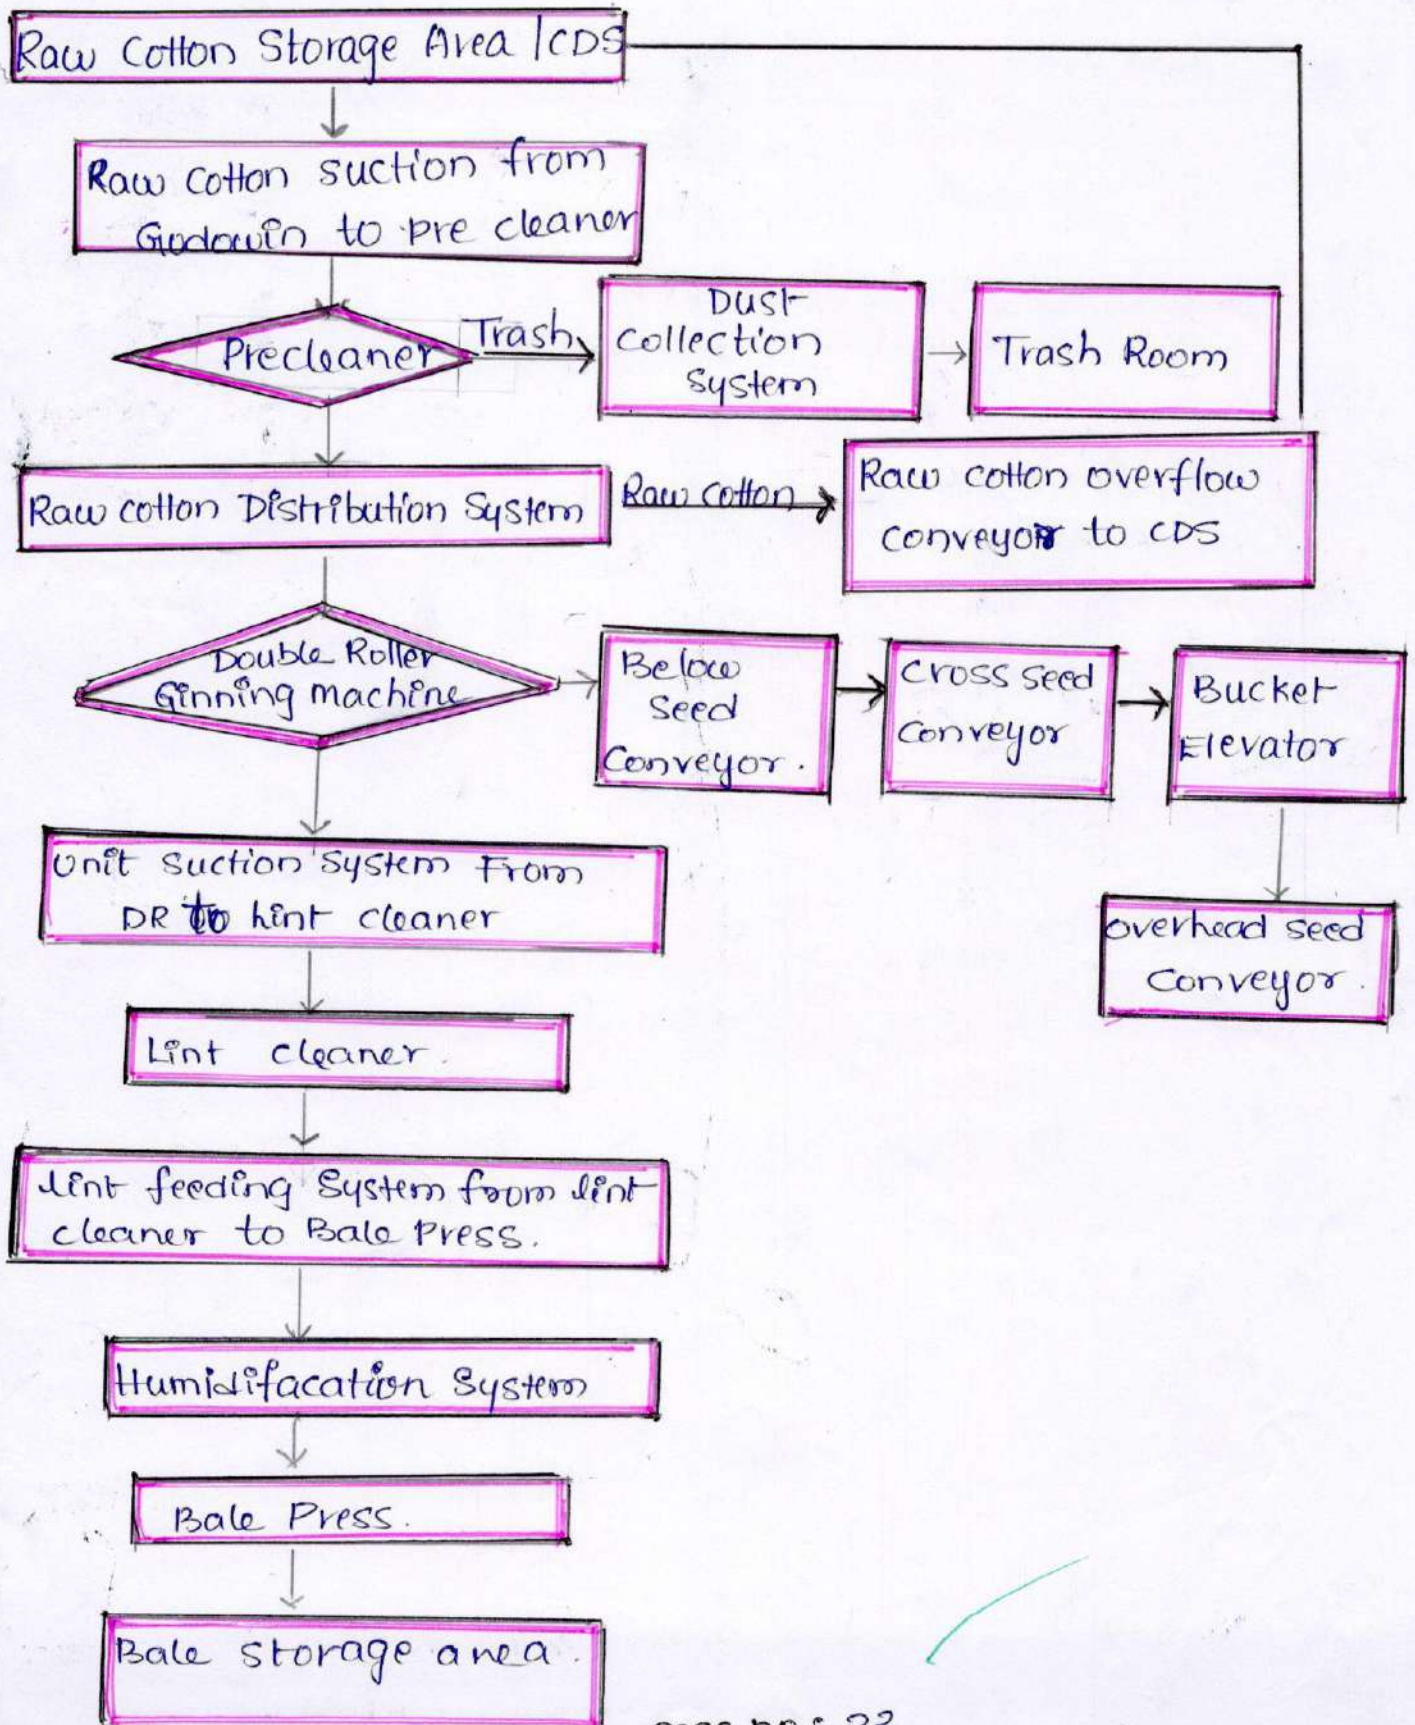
Raw Cotton Storage Area /CDS

Raw cotton suction from Godown to pre cleaner

Precleaner

Trash

Dust collection system

Trash Room

Raw cotton Distribution System

Raw cotton

Raw cotton overflow conveyor to CDS

Double Roller Ginning machine

Below Seed Conveyor.

Cross Seed Conveyor

Bucket Elevator

Overhead seed Conveyor.

Unit suction system From DR to lint cleaner

Lint cleaner.

lint feeding System from lint cleaner to Bale Press.

Humidifacation System

Bale Press.

Bale storage area.

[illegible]